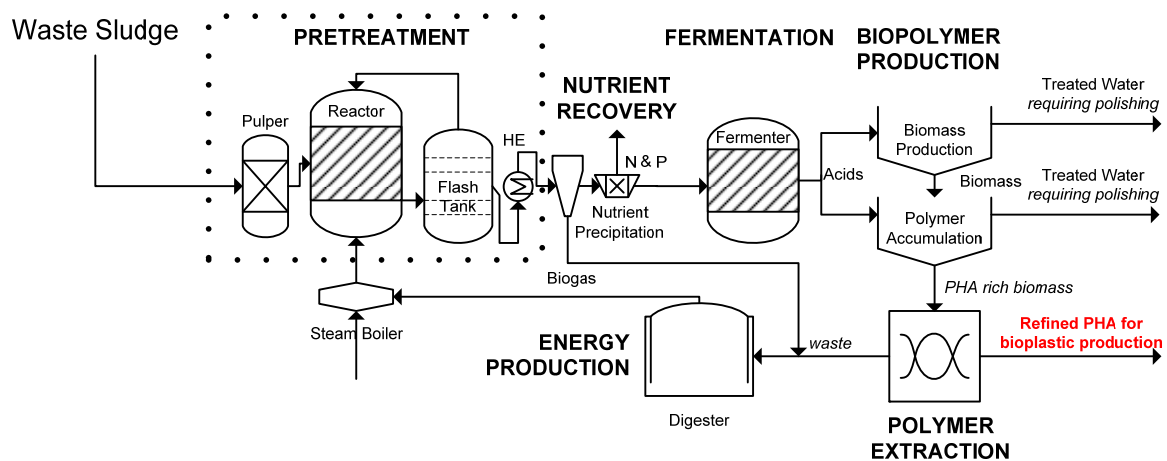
Waste Sludge

PRETREATMENT

FERMENTATION

BIOPOLYMER PRODUCTION

NUTRIENT RECOVERY

Treated Water
*requiring polishing*

Reactor

Pulper

HE

N & P

Fermenter

Biomass Production

Flash Tank

Acids

Biomass

Treated Water
*requiring polishing*

Nutrient Precipitation

Polymer Accumulation

Biogas

*PHA rich biomass*

Steam Boiler

ENERGY PRODUCTION

*waste*

Refined PHA for bioplastic production

Digester

POLYMER EXTRACTION